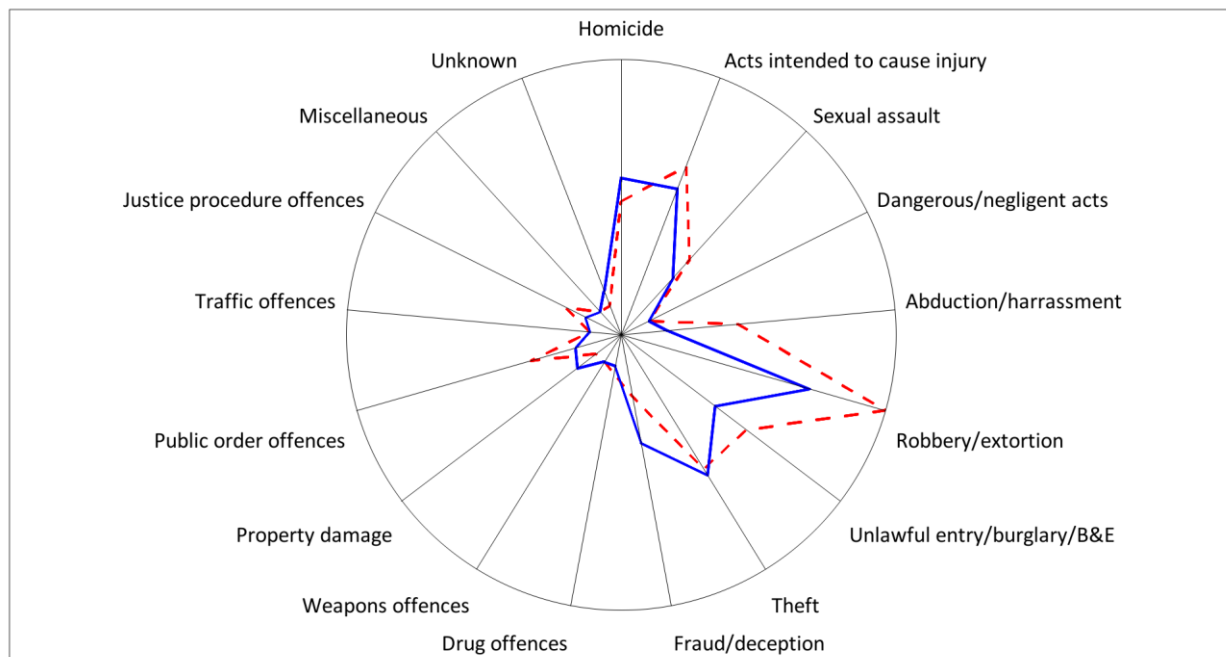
Homicide
Acts intended to cause injury
Sexual assault
Dangerous/negligent acts
Abduction/harrassment
Robbery/extortion
Unlawful entry/burglary/B&E
Theft
Fraud/deception
Drug offences
Weapons offences
Property damage
Public order offences
Traffic offences
Justice procedure offences
Miscellaneous
Unknown